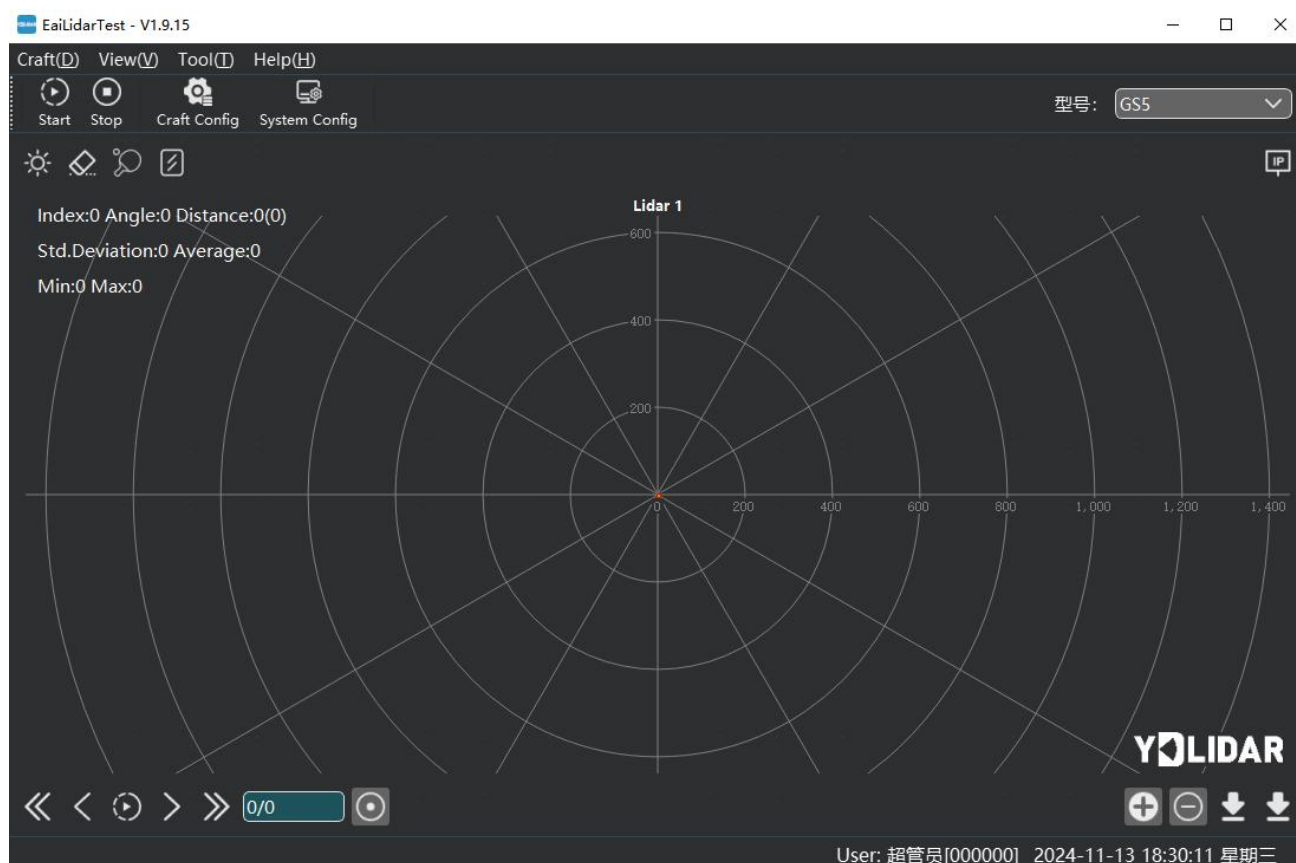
EaiLidarTest - V1.9.15

Craft(D) View(V) Tool(T) Help(H)

Start Stop Craft Config System Config

型号: GS5

IP

Index:0 Angle:0 Distance:0(0)

Std.Deviation:0 Average:0

Min:0 Max:0

Lidar 1

600

400

200

0 200 400 600 800 1,000 1,200 1,400

YDLIDAR

0/0

User: 超管员[000000] 2024-11-13 18:30:11 星期三